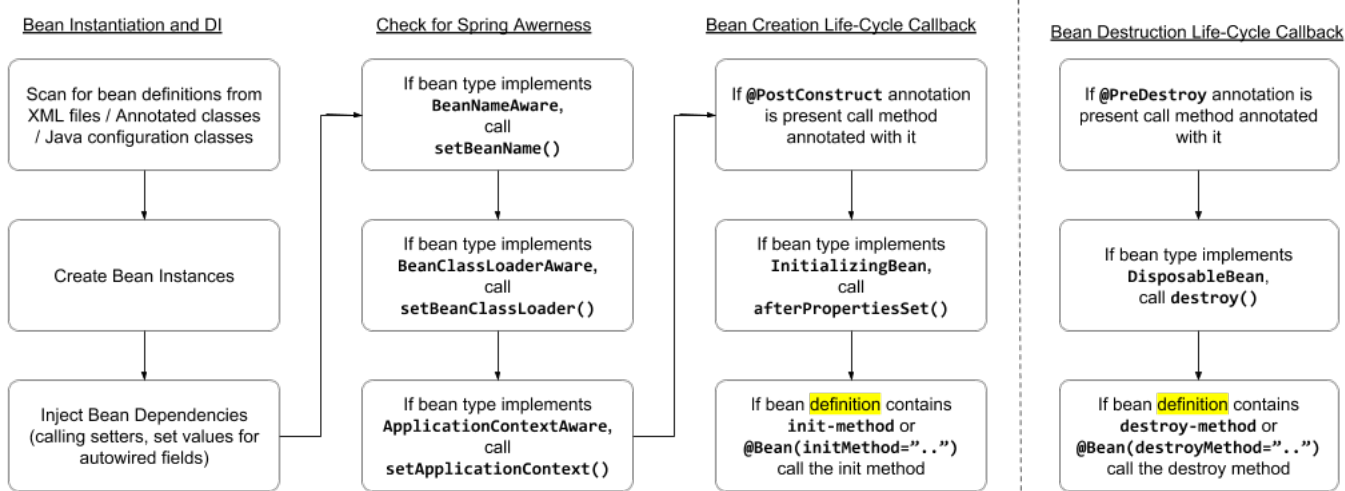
Bean Instantiation and DI

Scan for bean definitions from XML files / Annotated classes / Java configuration classes

Create Bean Instances

Inject Bean Dependencies (calling setters, set values for autowired fields)

Check for Spring Awerness

If bean type implements BeanNameAware, call setBeanName()

If bean type implements BeanClassLoaderAware, call setBeanClassLoader()

If bean type implements ApplicationContextAware, call setApplicationContext()

Bean Creation Life-Cycle Callback

If @PostConstruct annotation is present call method annotated with it

If bean type implements InitializingBean, call afterPropertiesSet()

If bean definition contains init-method or @Bean(initMethod="..") call the init method

Bean Destruction Life-Cycle Callback

If @PreDestroy annotation is present call method annotated with it

If bean type implements DisposableBean, call destroy()

If bean definition contains destroy-method or @Bean(destroyMethod="..") call the destroy method